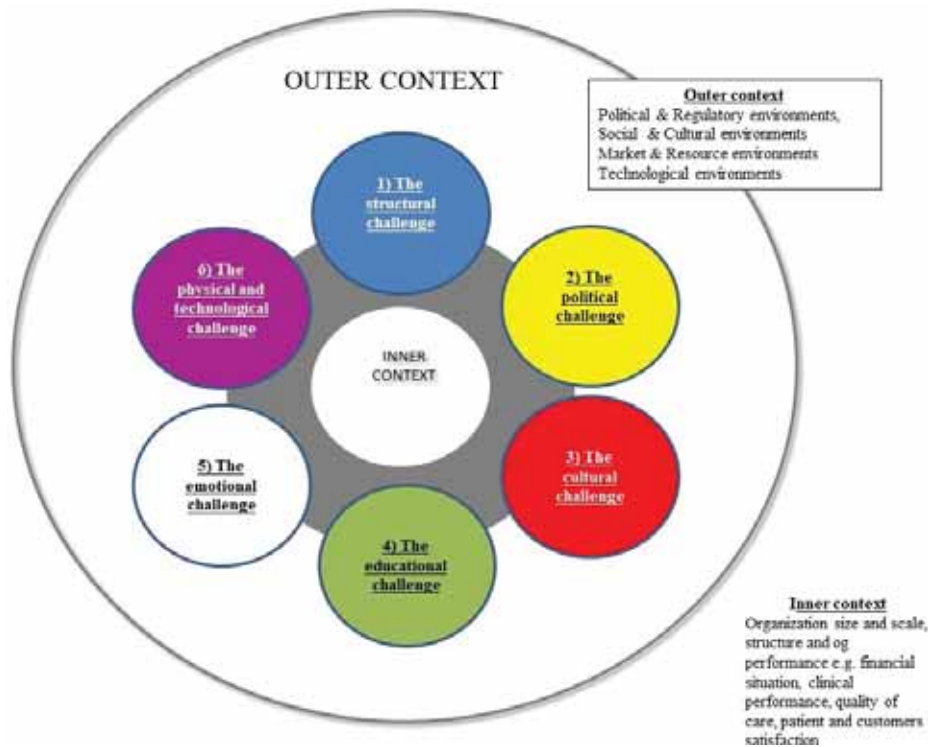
OUTER CONTEXT

Outer context
Political & Regulatory environments,
Social & Cultural environments
Market & Resource environments
Technological environments

1) The structural challenge

2) The political challenge

3) The cultural challenge

4) The educational challenge

5) The emotional challenge

6) The physical and technological challenge

INNER CONTEXT

Inner context
Organization size and scale, structure and og performance e.g. financial situation, clinical performance, quality of care, patient and customers satisfaction